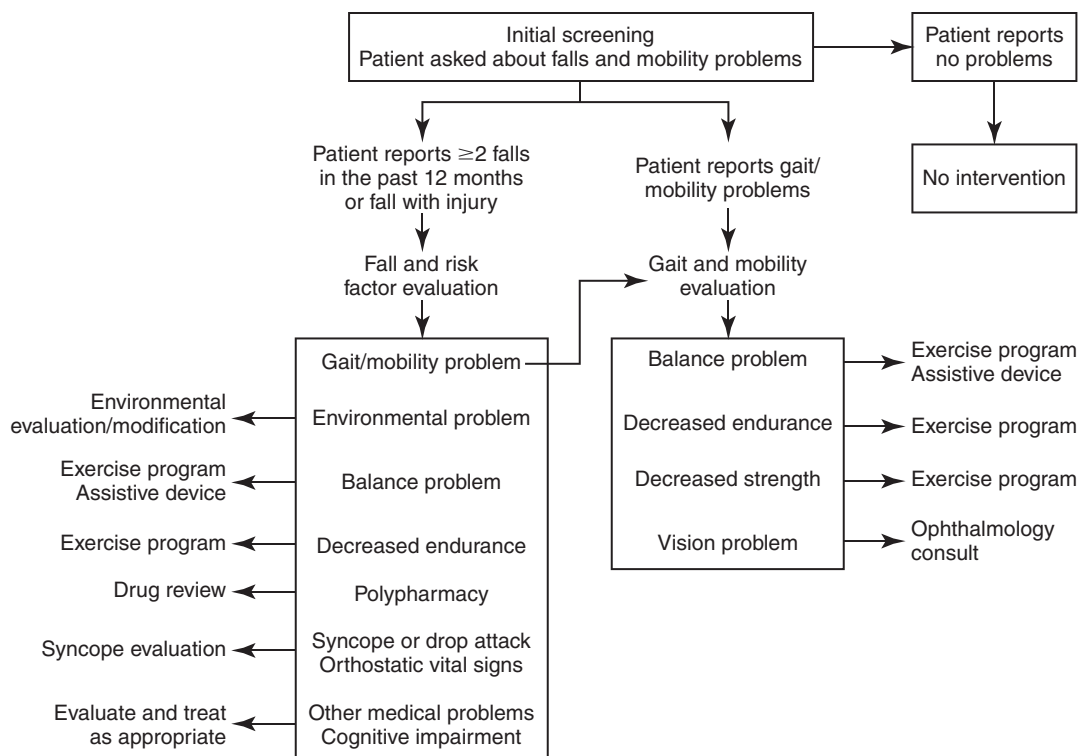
Initial screening
Patient asked about falls and mobility problems

Patient reports no problems

No intervention

Patient reports $\geq$2 falls in the past 12 months or fall with injury

Patient reports gait/ mobility problems

Fall and risk factor evaluation

Gait and mobility evaluation

Gait/mobility problem

Environmental evaluation/modification
Environmental problem

Exercise program
Assistive device
Balance problem

Exercise program
Decreased endurance

Drug review
Polypharmacy

Syncope evaluation
Syncope or drop attack
Orthostatic vital signs

Evaluate and treat as appropriate
Other medical problems
Cognitive impairment

Balance problem
Exercise program
Assistive device

Decreased endurance
Exercise program

Decreased strength
Exercise program

Vision problem
Ophthalmology consult